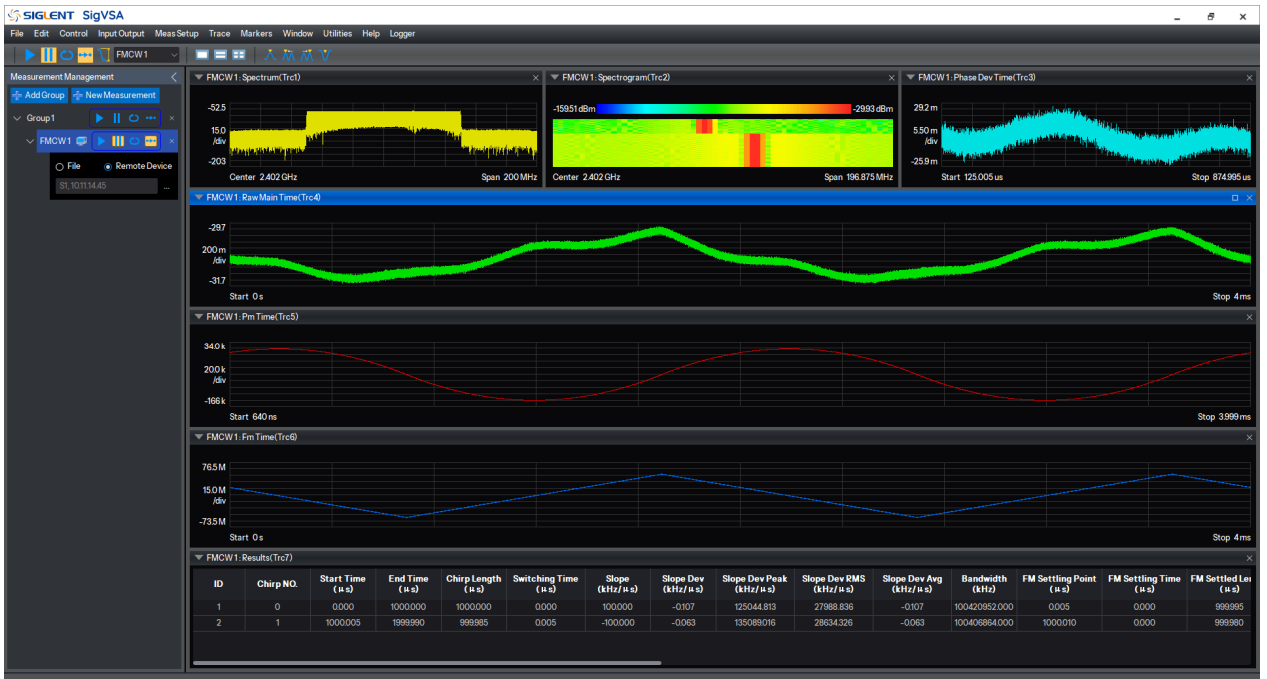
SIGLENT SigVSA

File Edit Control Input Output Meas Setup Trace Markers Window Utilities Help Logger

FMCW 1

Measurement Management

Add Group New Measurement

Group1

FMCW 1

File Remote Device

S1, 10.11.14.45

FMCW 1: Spectrum(Trc1)

-52.5
15.0 /div
-203

Center 2.402 GHz Span 200 MHz

FMCW 1: Spectrogram(Trc2)

-159.51 dBm -29.93 dBm

Center 2.402 GHz Span 196.875 MHz

FMCW 1: Phase Dev Time(Trc3)

29.2 m
5.50 m /div
-25.9 m

Start 125.005 us Stop 874.995 us

FMCW 1: Raw Main Time(Trc4)

-29.7
200 m /div
-31.7

Start 0 s Stop 4 ms

FMCW 1: Pm Time(Trc5)

34.0 k
20.0 k /div
-166 k

Start 640 ns Stop 3.999 ms

FMCW 1: Fm Time(Trc6)

76.5 M
15.0 M /div
-73.5 M

Start 0 s Stop 4 ms

FMCW 1: Results(Trc7)

| ID | Chirp NO. | Start Time (μs) | End Time (μs) | Chirp Length (μs) | Switching Time (μs) | Slope (kHz/μs) | Slope Dev (kHz/μs) | Slope Dev Peak (kHz/μs) | Slope Dev RMS (kHz/μs) | Slope Dev Avg (kHz/μs) | Bandwidth (kHz) | FM Settling Point (μs) | FM Settling Time (μs) | FM Settled Le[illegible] (μs) |
|---|---|---|---|---|---|---|---|---|---|---|---|---|---|---|
| 1 | 0 | 0.000 | 1000.000 | 1000.000 | 0.000 | 100.000 | -0.107 | 125044.813 | 27988.836 | -0.107 | 100420952.000 | 0.005 | 0.000 | 999.995 |
| 2 | 1 | 1000.005 | 1999.990 | 999.985 | 0.005 | -100.000 | -0.063 | 135089.016 | 28634.326 | -0.063 | 100406864.000 | 1000.010 | 0.000 | 999.980 |